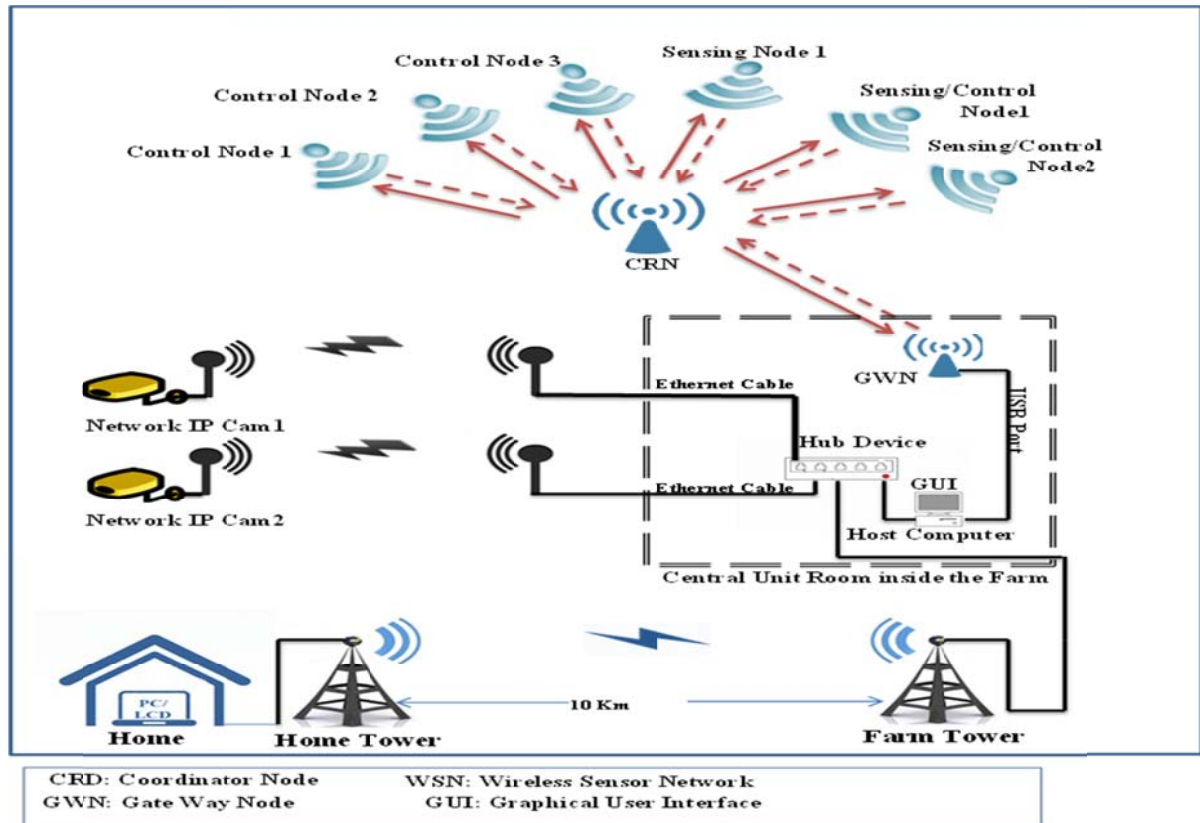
Control Node 3

Sensing Node 1

Control Node 2

Sensing/Control Node1

Control Node 1

Sensing/Control Node2

CRN

GWN

Ethernet Cable

USB Port

Network IP Cam1

Hub Device

Ethernet Cable

GUI

Network IP Cam2

Host Computer

Central Unit Room inside the Farm

PC/ LCD

Home

Home Tower

10 Km

Farm Tower

CRD: Coordinator Node

WSN: Wireless Sensor Network

GWN: Gate Way Node

GUI: Graphical User Interface